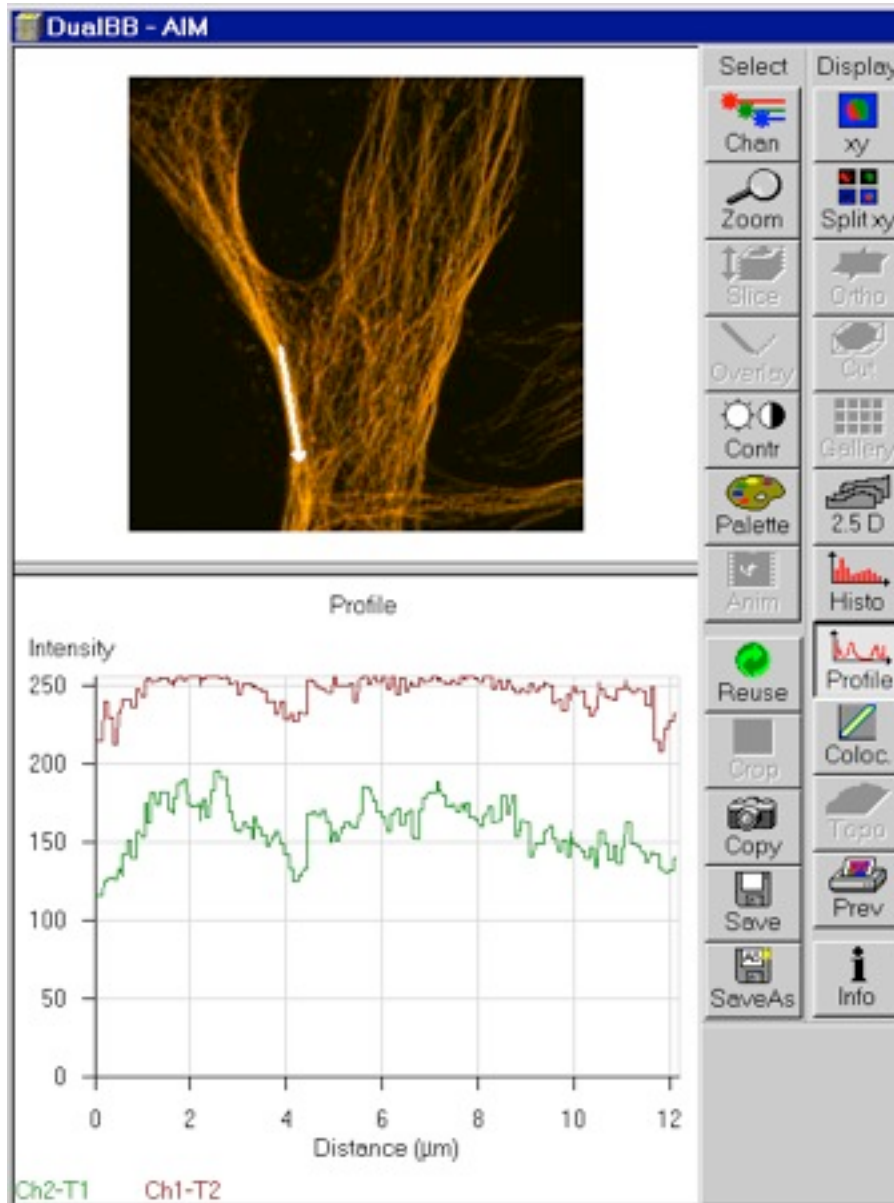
DualBB - AIM

Select
Chan
Zoom
Slice
Overlay
Contr
Palette
Anim
Reuse
Crop
Copy
Save
SaveAs

Display
xy
Split xy
Ortho
Cut
Gallery
2.5 D
Histo
Profile
Coloc.
Topo
Prev
Info

Profile
Intensity
250
200
150
100
50
0
0 2 4 6 8 10 12
Distance (µm)
Ch2-T1 Ch1-T2